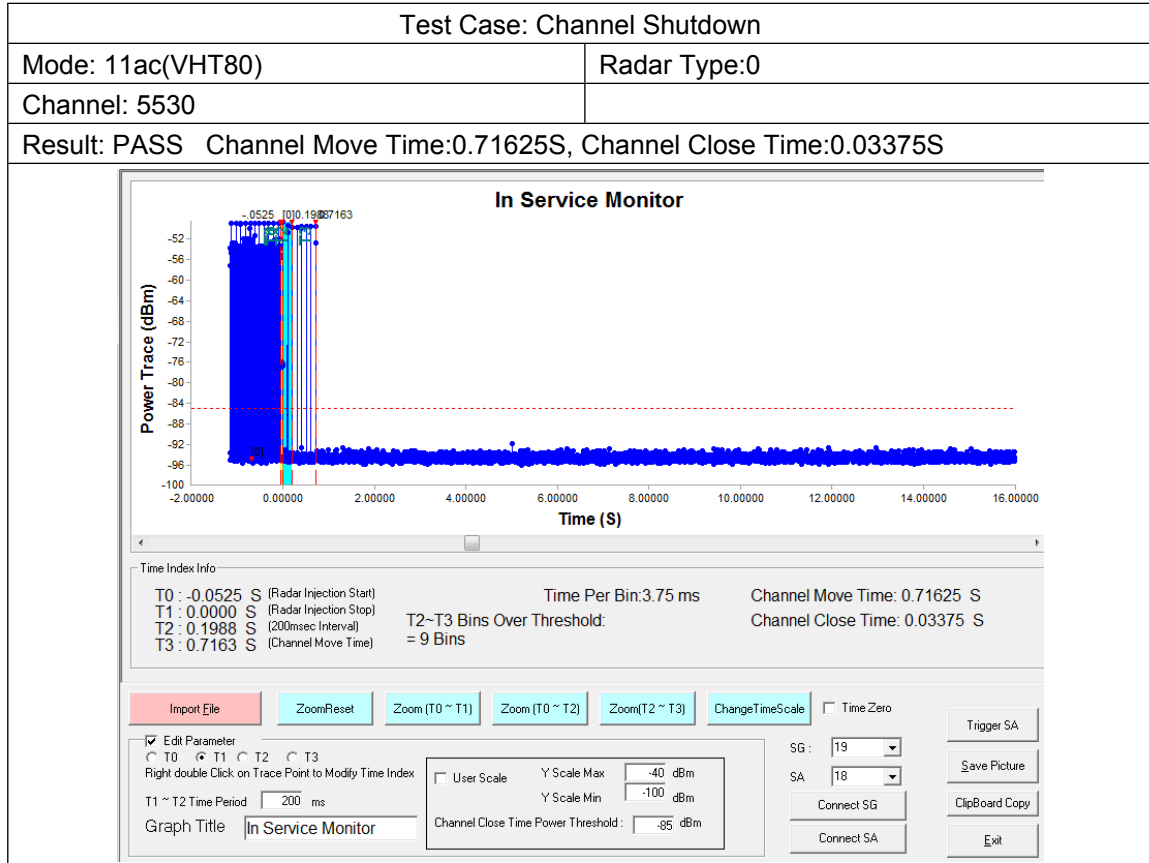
| Test Case: Channel Shutdown | |
|---|---|
| Mode: 11ac(VHT80) | Radar Type:0 |
| Channel: 5530 | |
| Result: PASS Channel Move Time:0.71625S, Channel Close Time:0.03375S | |

In Service Monitor

-.0525 [0]0.1988 .7163

Power Trace (dBm)

-52
-56
-60
-64
-68
-72
-76
-80
-84
-88
-92
-96
-100

[0]

-2.00000 0.00000 2.00000 4.00000 6.00000 8.00000 10.00000 12.00000 14.00000 16.00000

Time (S)

Time Index Info

T0 : -0.0525 S (Radar Injection Start)
T1 : 0.0000 S (Radar Injection Stop)
T2 : 0.1988 S (200msec Interval)
T3 : 0.7163 S (Channel Move Time)

Time Per Bin:3.75 ms

T2~T3 Bins Over Threshold:
= 9 Bins

Channel Move Time: 0.71625 S
Channel Close Time: 0.03375 S

Import File | ZoomReset | Zoom (T0 ~ T1) | Zoom (T0 ~ T2) | Zoom(T2 ~ T3) | ChangeTimeScale | Time Zero

Trigger SA

Edit Parameter
T0 T1 T2 T3
Right double Click on Trace Point to Modify Time Index

T1 ~ T2 Time Period 200 ms

Graph Title In Service Monitor

User Scale
Y Scale Max -40 dBm
Y Scale Min -100 dBm
Channel Close Time Power Threshold : -85 dBm

SG : 19
SA 18

Connect SG
Connect SA

Save Picture
ClipBoard Copy
Exit